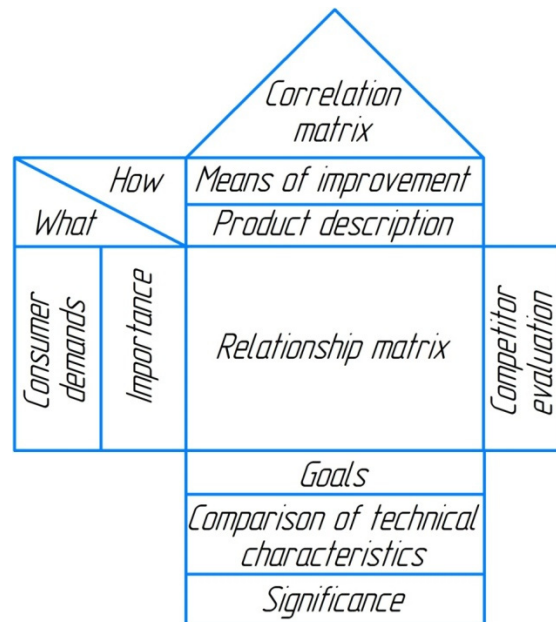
Correlation matrix

How

What

Means of improvement

Product description

Consumer demands

Importance

Relationship matrix

Competitor evaluation

Goals

Comparison of technical characteristics

Significance